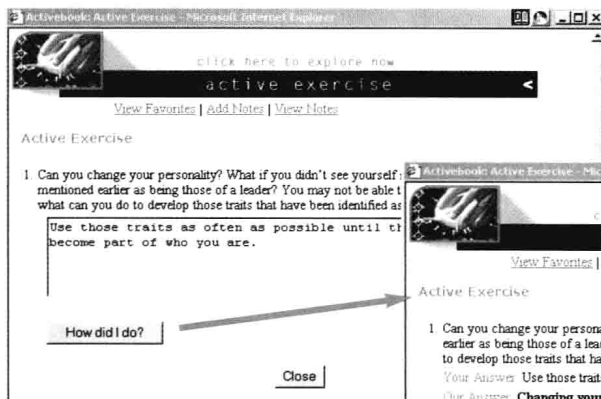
Activebook: Active Exercise - Microsoft Internet Explorer

click here to explore now

active exercise

View Favorites | Add Notes | View Notes

Active Exercise

1. Can you change your personality? What if you didn't see yourself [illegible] mentioned earlier as being those of a leader? You may not be able t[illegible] what can you do to develop those traits that have been identified as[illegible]

Use those traits as often as possible until th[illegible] become part of who you are.

How did I do?

Close

Activebook: Active Exercise - Mic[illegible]

View Favorites |

Active Exercise

1. Can you change your persona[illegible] earlier as being those of a lea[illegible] to develop those traits that ha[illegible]

Your Answer: Use those trait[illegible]

Our Answer: Changing you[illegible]